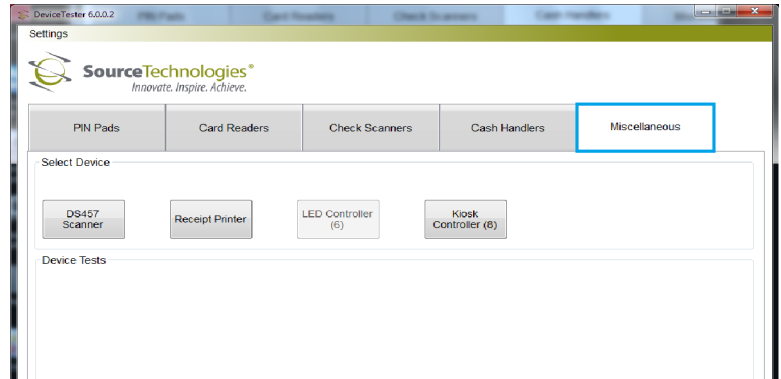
DeviceTester 6.0.0.2

Settings

SourceTechnologies®
Innovate. Inspire. Achieve.

PIN Pads | Card Readers | Check Scanners | Cash Handlers | Miscellaneous

Select Device

DS457 Scanner

Receipt Printer

LED Controller (6)

Kiosk Controller (8)

Device Tests